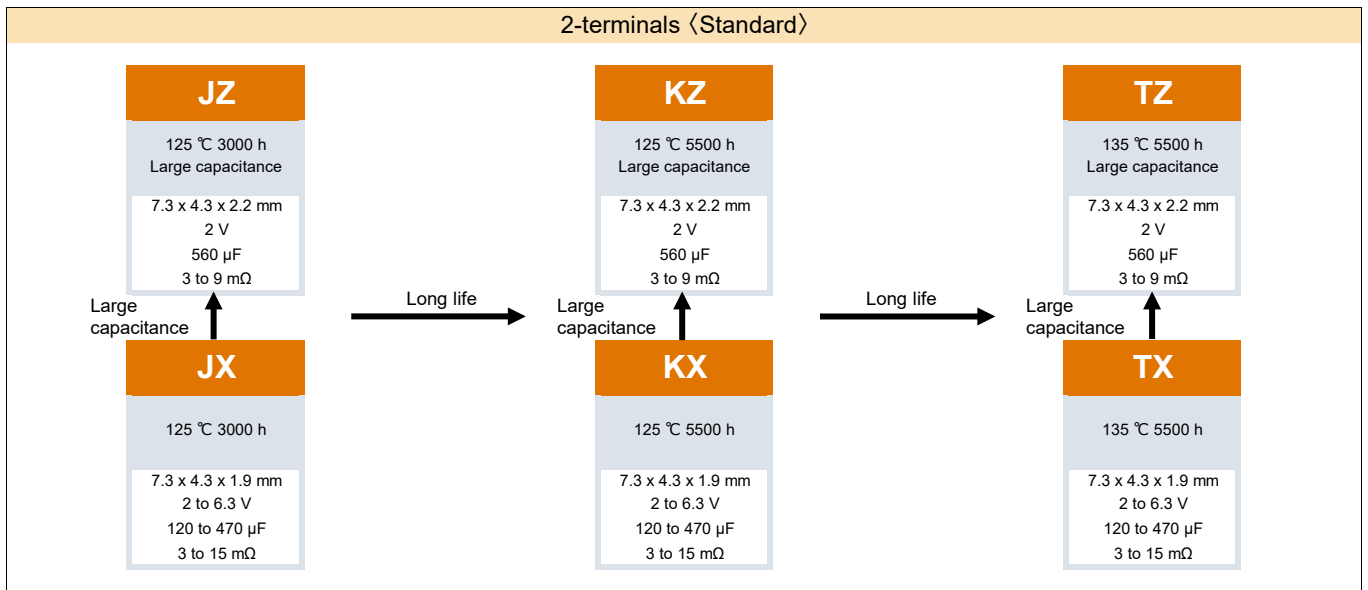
2-terminals〈Standard〉

JZ

125 ℃ 3000 h
Large capacitance

7.3 x 4.3 x 2.2 mm
2 V
560 μF
3 to 9 mΩ

Large capacitance

JX

125 ℃ 3000 h

7.3 x 4.3 x 1.9 mm
2 to 6.3 V
120 to 470 μF
3 to 15 mΩ

Long life

KZ

125 ℃ 5500 h
Large capacitance

7.3 x 4.3 x 2.2 mm
2 V
560 μF
3 to 9 mΩ

Large capacitance

KX

125 ℃ 5500 h

7.3 x 4.3 x 1.9 mm
2 to 6.3 V
120 to 470 μF
3 to 15 mΩ

Long life

TZ

135 ℃ 5500 h
Large capacitance

7.3 x 4.3 x 2.2 mm
2 V
560 μF
3 to 9 mΩ

Large capacitance

TX

135 ℃ 5500 h

7.3 x 4.3 x 1.9 mm
2 to 6.3 V
120 to 470 μF
3 to 15 mΩ